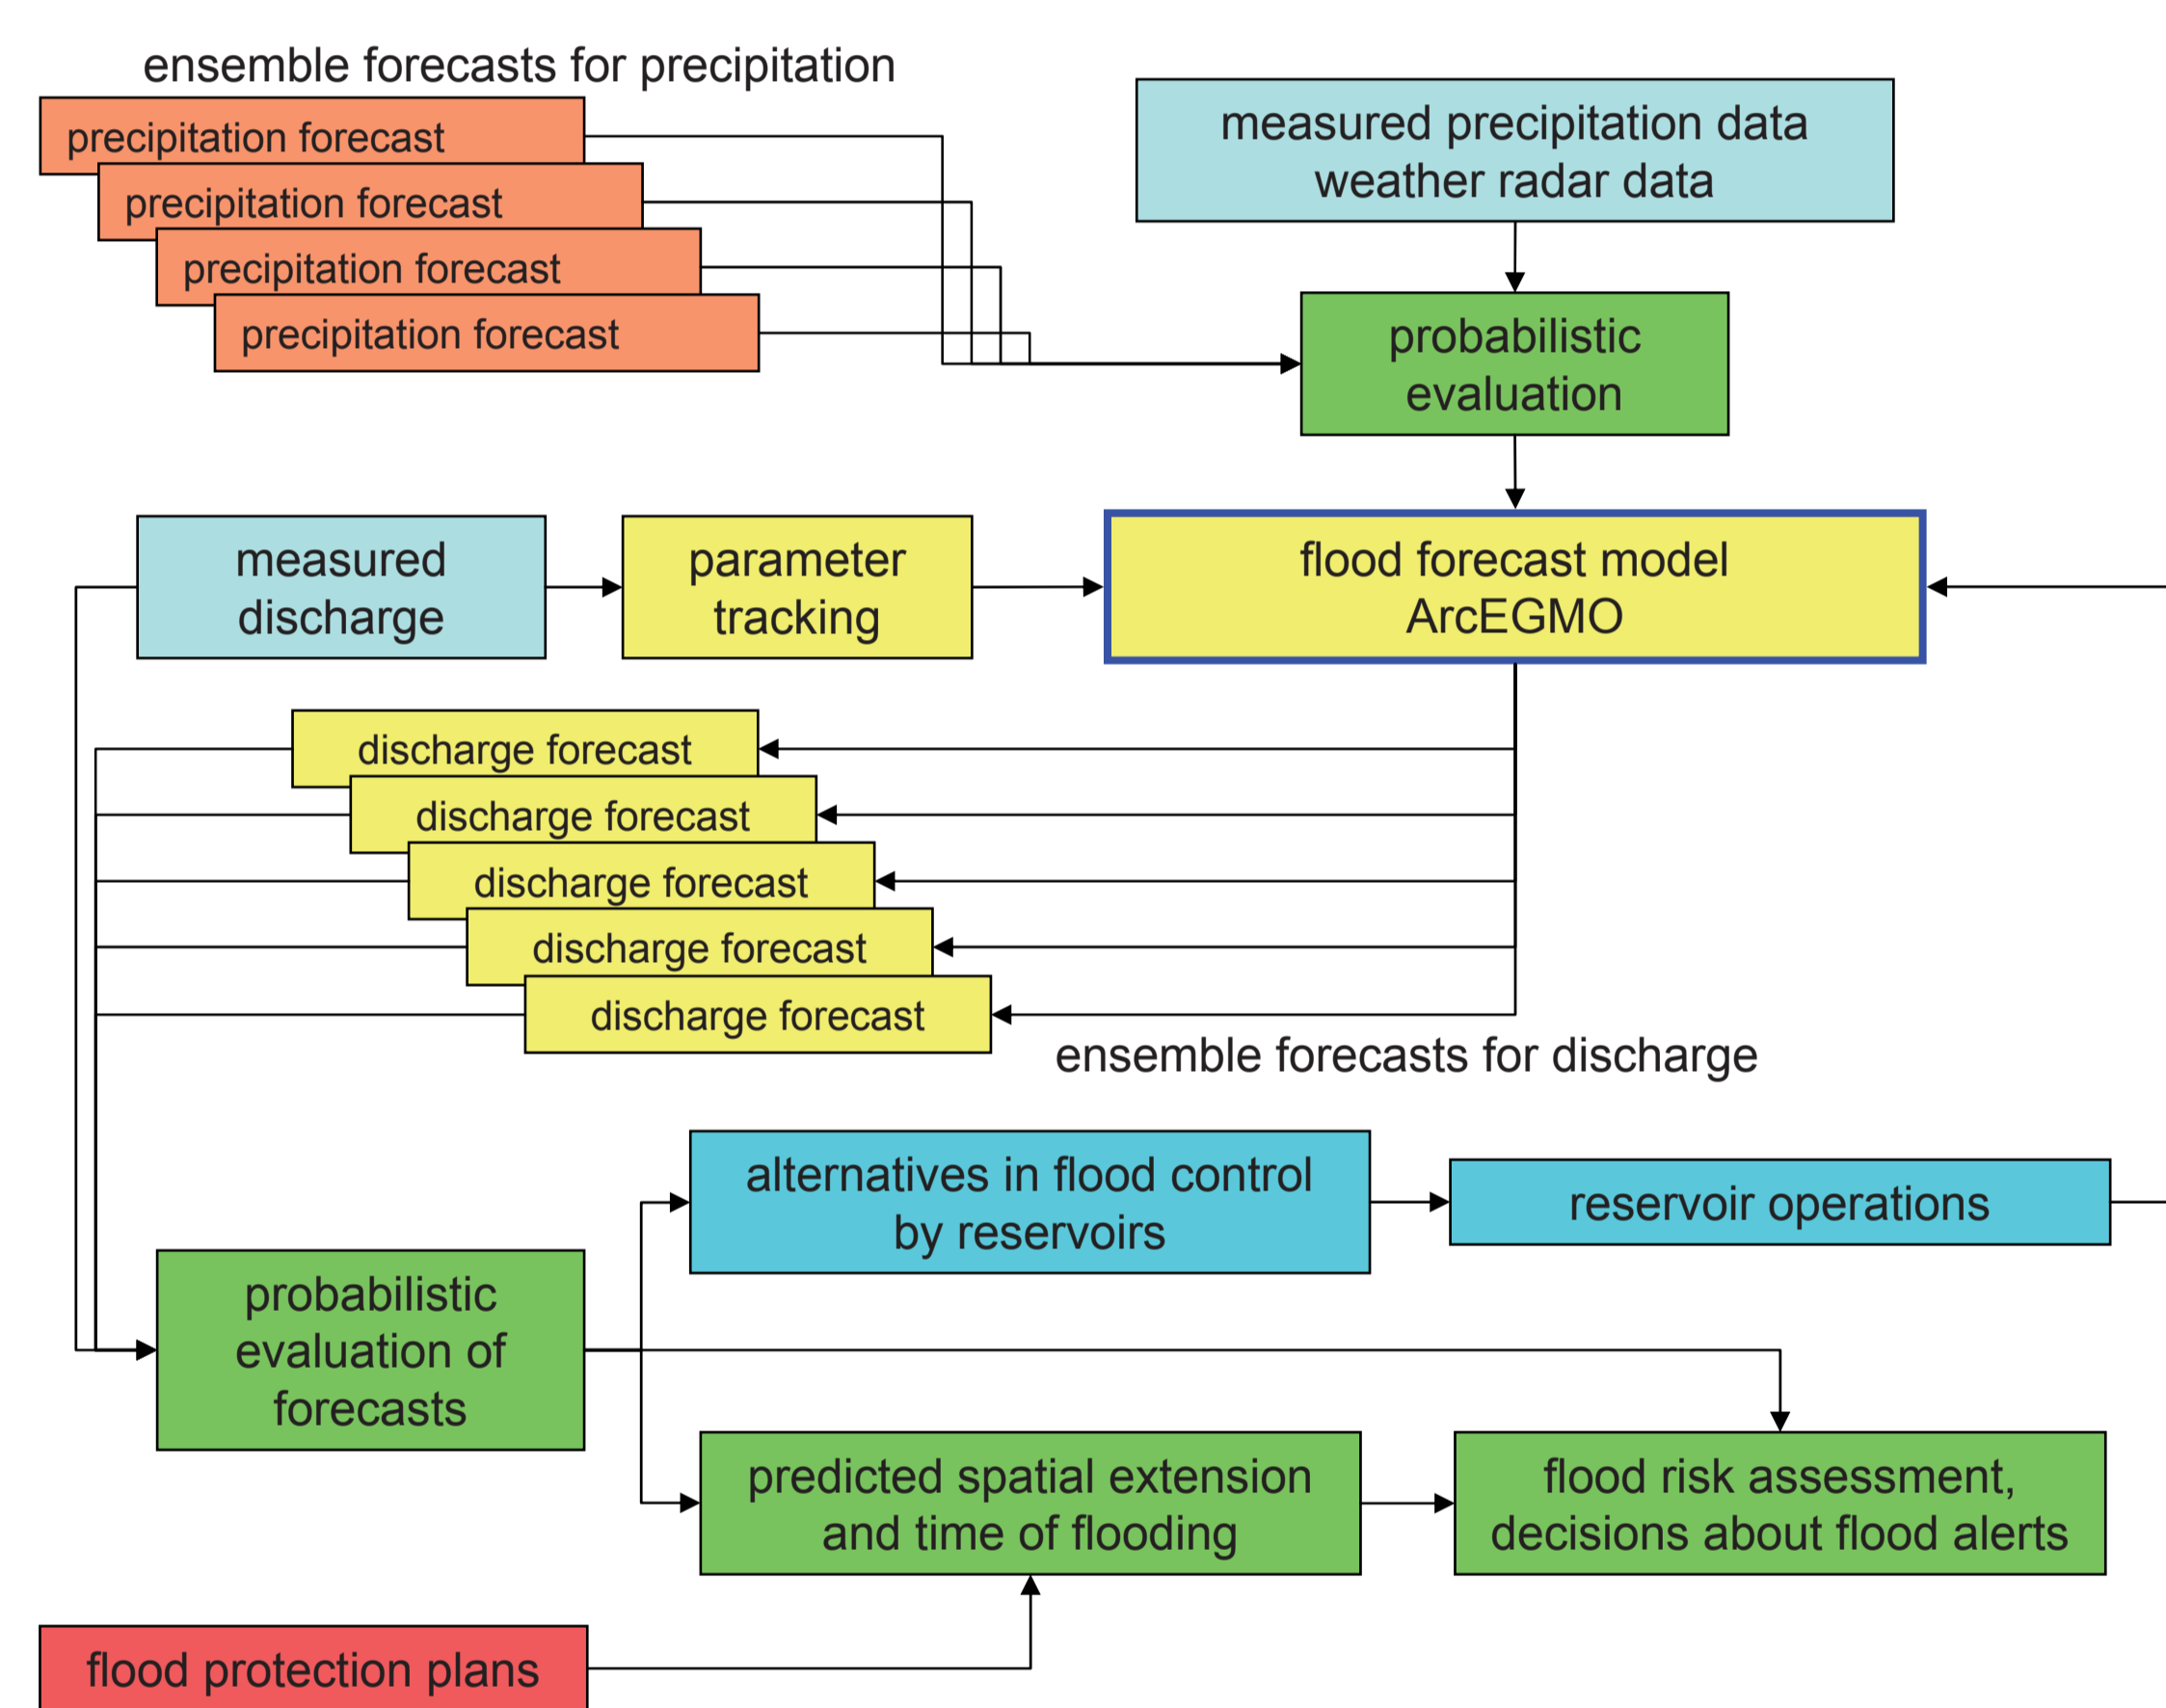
ensemble forecasts for precipitation

precipitation forecast

precipitation forecast

precipitation forecast

precipitation forecast

measured precipitation data
weather radar data

probabilistic evaluation

measured discharge

parameter tracking

flood forecast model
ArcEGMO

discharge forecast

discharge forecast

discharge forecast

discharge forecast

discharge forecast

ensemble forecasts for discharge

alternatives in flood control by reservoirs

reservoir operations

probabilistic evaluation of forecasts

predicted spatial extension and time of flooding

flood risk assessment, decisions about flood alerts

flood protection plans